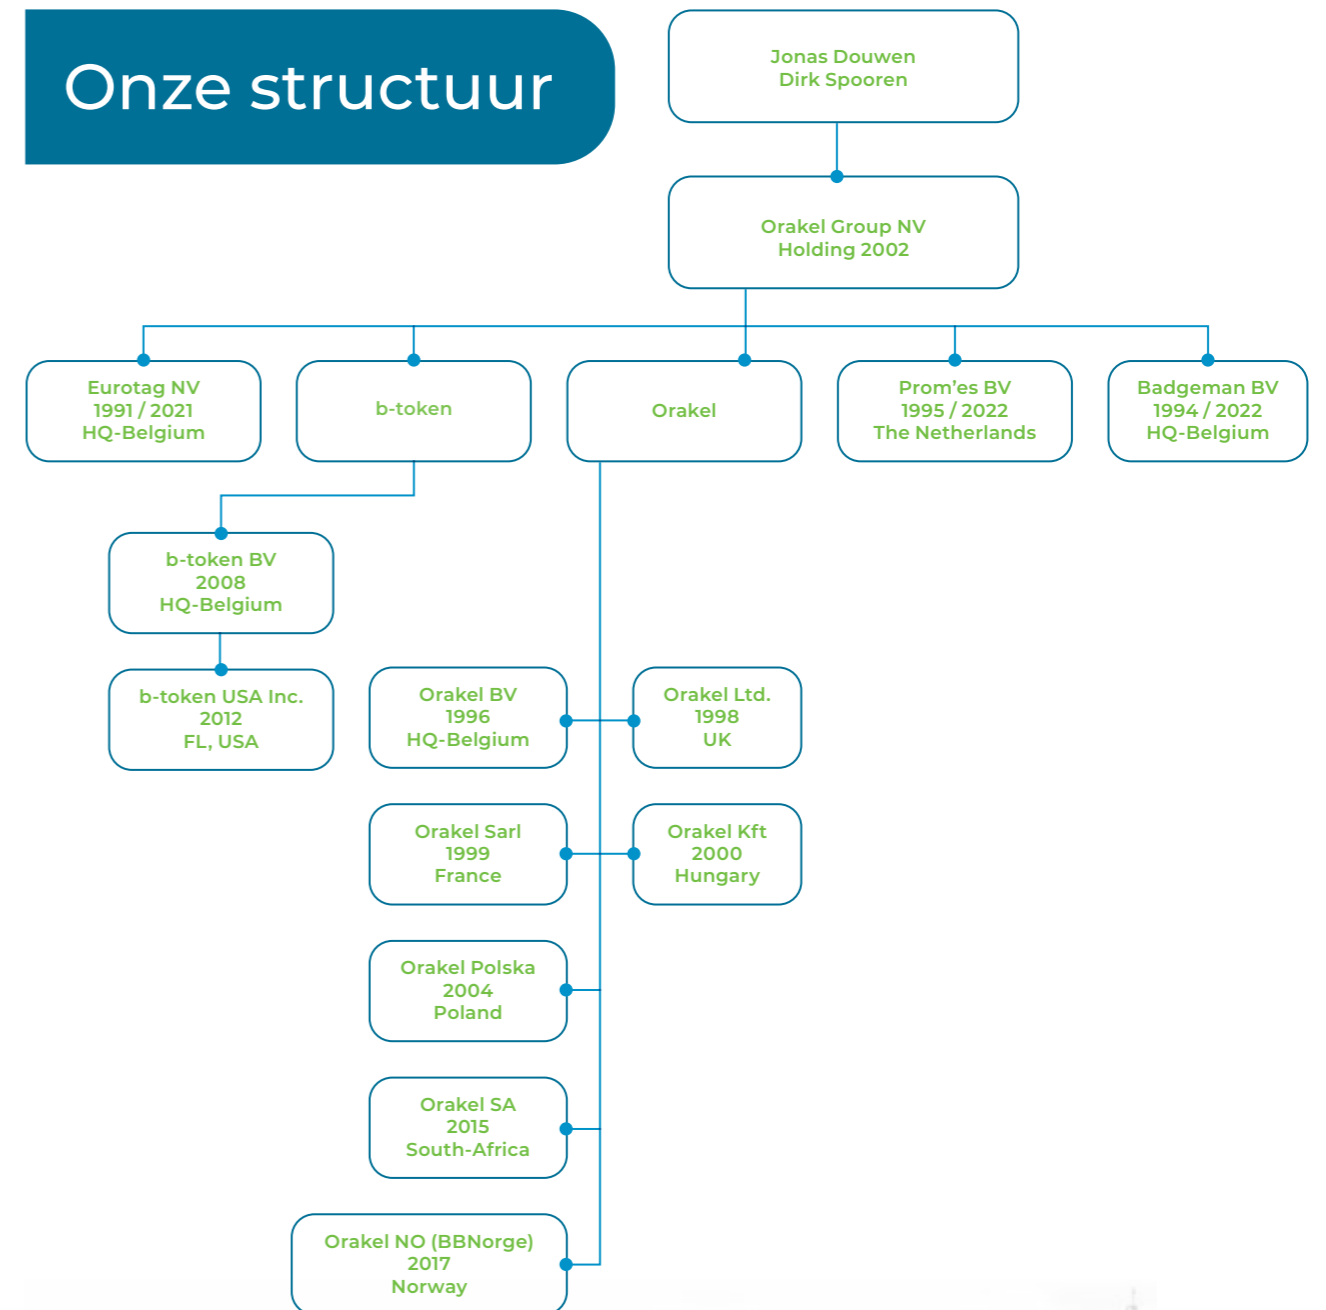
Onze structuur

Jonas Douwen
Dirk Spooren

Orakel Group NV
Holding 2002

Eurotag NV
1991 / 2021
HQ-Belgium

b-token

Orakel

Prom'es BV
1995 / 2022
The Netherlands

Badgeman BV
1994 / 2022
HQ-Belgium

b-token BV
2008
HQ-Belgium

b-token USA Inc.
2012
FL, USA

Orakel BV
1996
HQ-Belgium

Orakel Ltd.
1998
UK

Orakel Sarl
1999
France

Orakel Kft
2000
Hungary

Orakel Polska
2004
Poland

Orakel SA
2015
South-Africa

Orakel NO (BBNorge)
2017
Norway